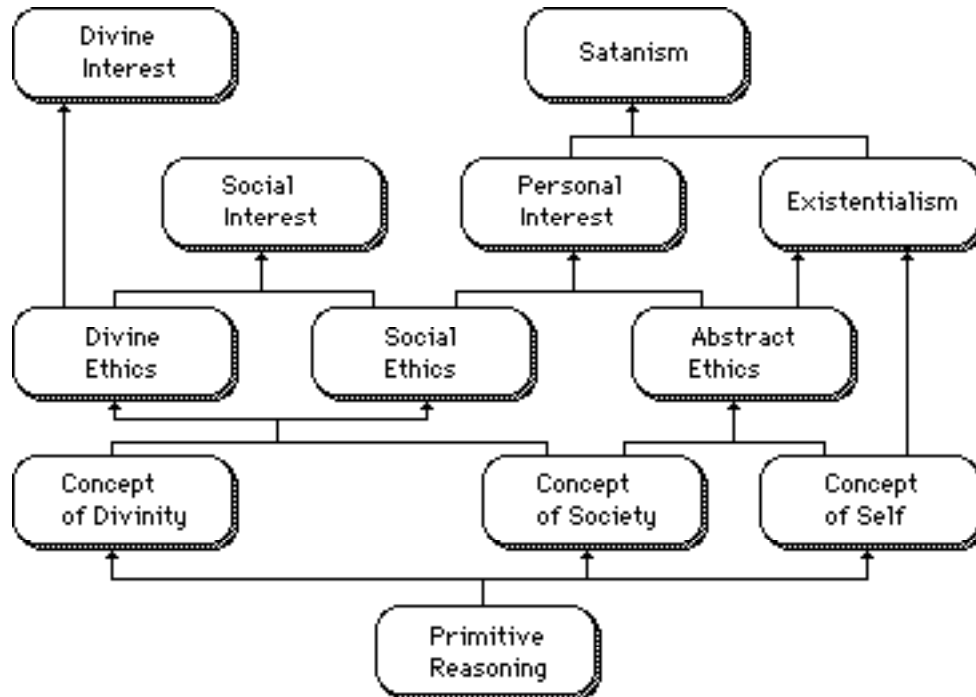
Divine Interest

Satanism

Social Interest

Personal Interest

Existentialism

Divine Ethics

Social Ethics

Abstract Ethics

Concept of Divinity

Concept of Society

Concept of Self

Primitive Reasoning